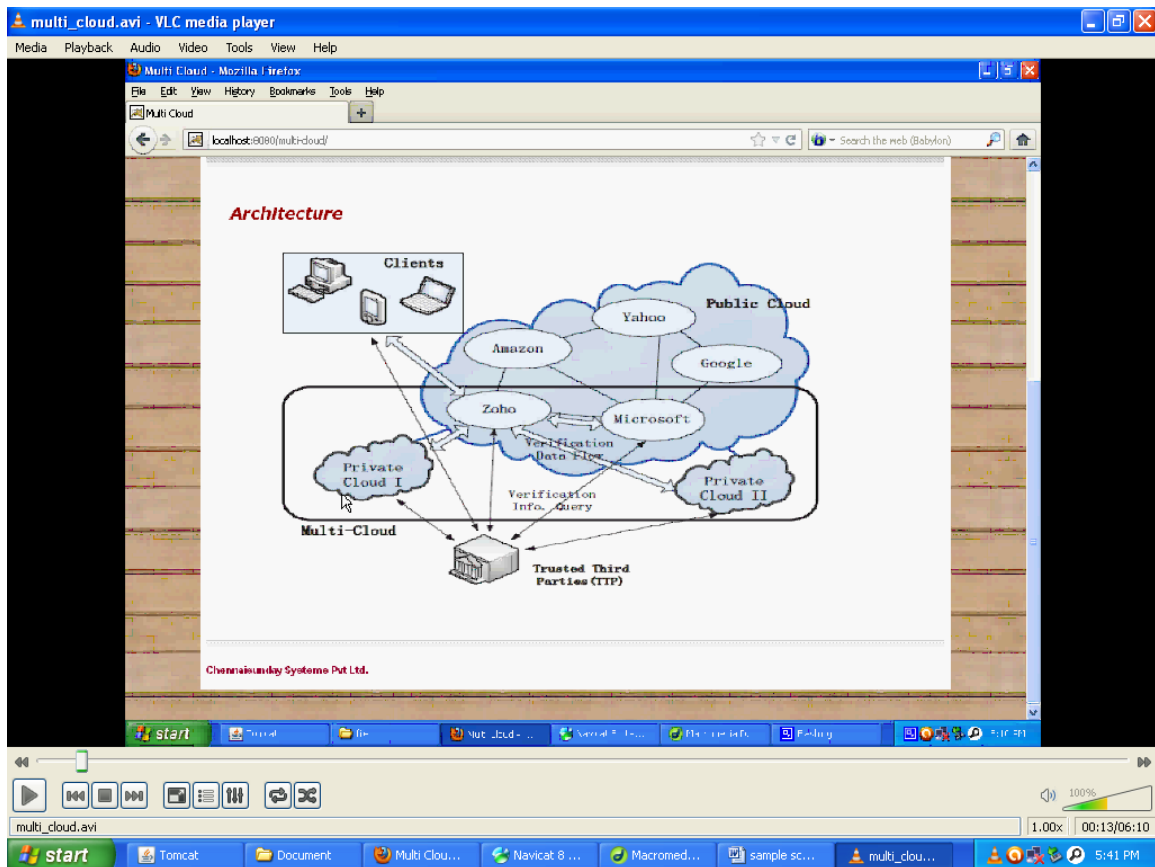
multi_cloud.avi - VLC media player

Media Playback Audio Video Tools View Help

Multi Cloud - Mozilla Firefox

File Edit View History Bookmarks Tools Help

Multi Cloud

localhost:8080/multi-cloud/

Search the web (Babylon)

Architecture

Clients

Public Cloud

Yahoo

Amazon

Google

Zoho

Microsoft

Verification Data Flow

Private Cloud I

Verification Info. Query

Private Cloud II

Multi-Cloud

Trusted Third Parties (TTP)

Chennaisunday Systems Pvt Ltd.

start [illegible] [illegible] Multi Cloud - ... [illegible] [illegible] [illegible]

100%

multi_cloud.avi

1.00x 00:13/06:10

start Tomcat Document Multi Clou... Navicat 8 ... Macromed... sample sc... multi_clou... 5:41 PM